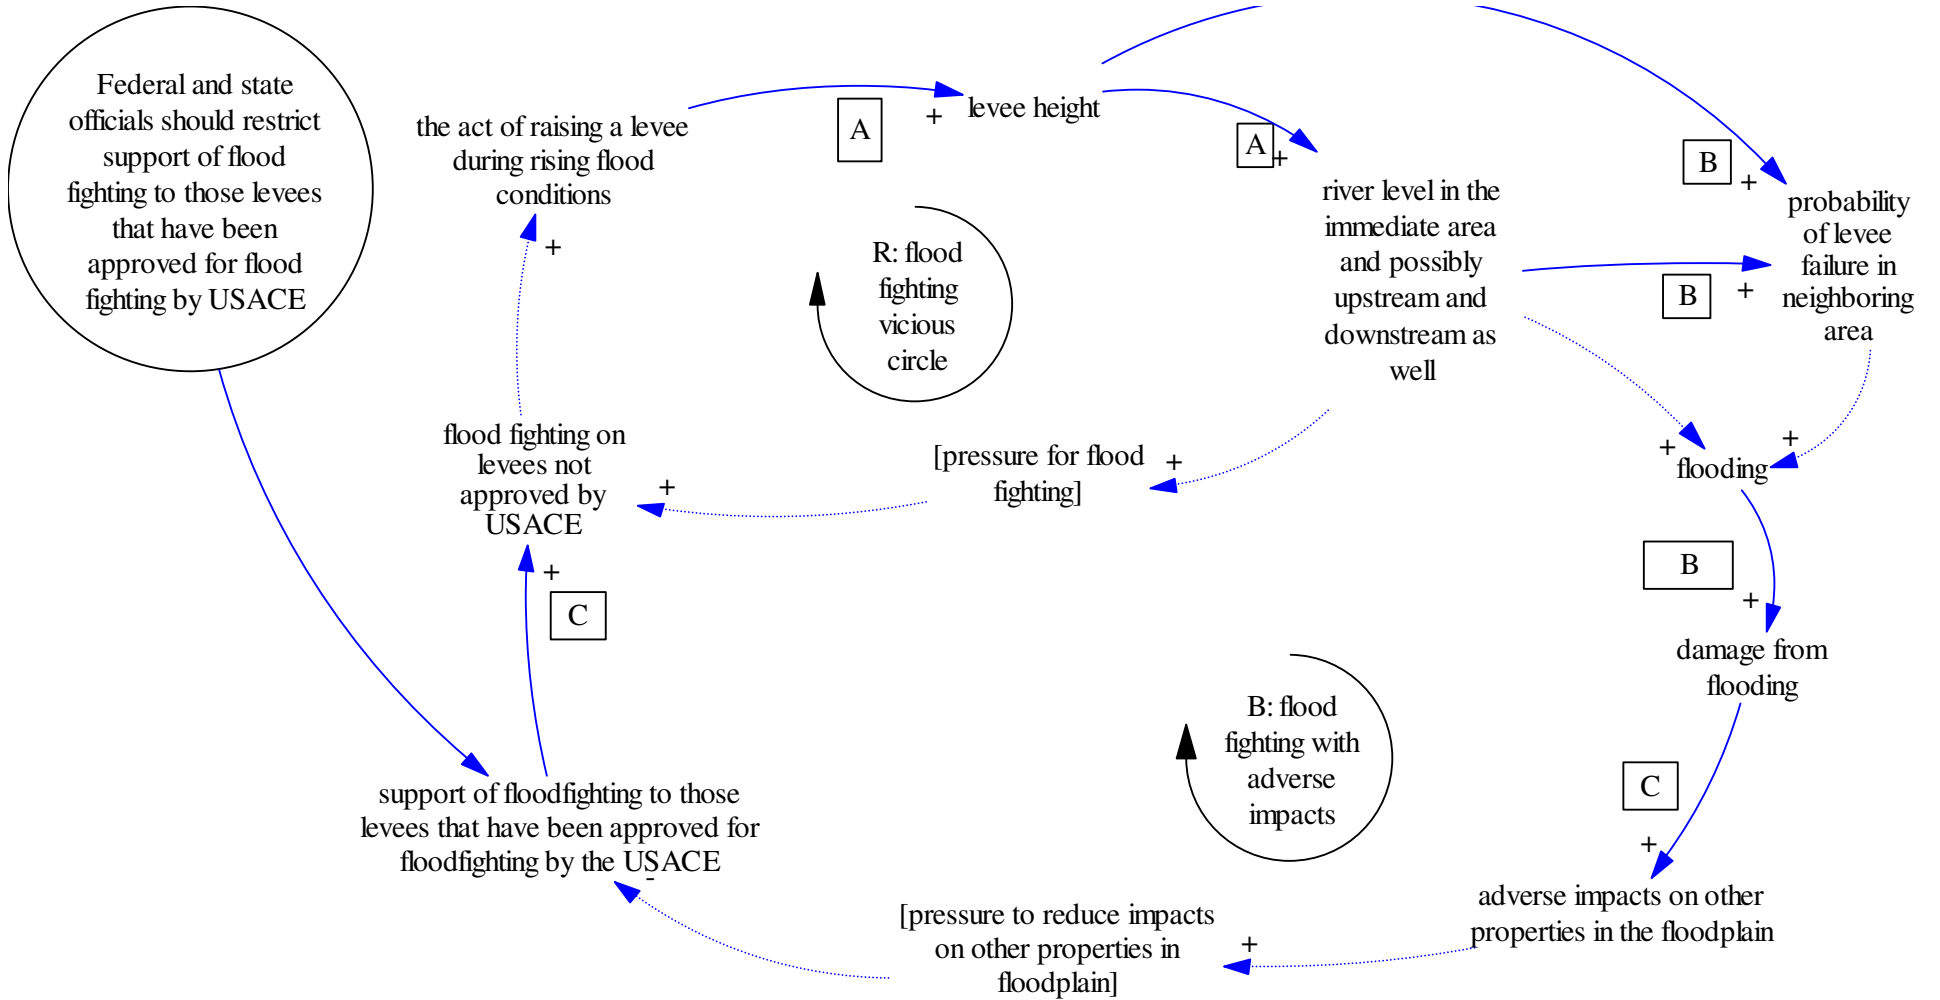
Federal and state officials should restrict support of flood fighting to those levees that have been approved for flood fighting by USACE

the act of raising a levee during rising flood conditions

A

+

levee height

A

+

river level in the immediate area and possibly upstream and downstream as well

B

+

probability of levee failure in neighboring area

B

+

R: flood fighting vicious circle

+

flood fighting on levees not approved by USACE

+

[pressure for flood fighting]

+

+

flooding

+

B

+

damage from flooding

+

C

B: flood fighting with adverse impacts

C

+

support of floodfighting to those levees that have been approved for floodfighting by the USACE

-

adverse impacts on other properties in the floodplain

+

[pressure to reduce impacts on other properties in floodplain]